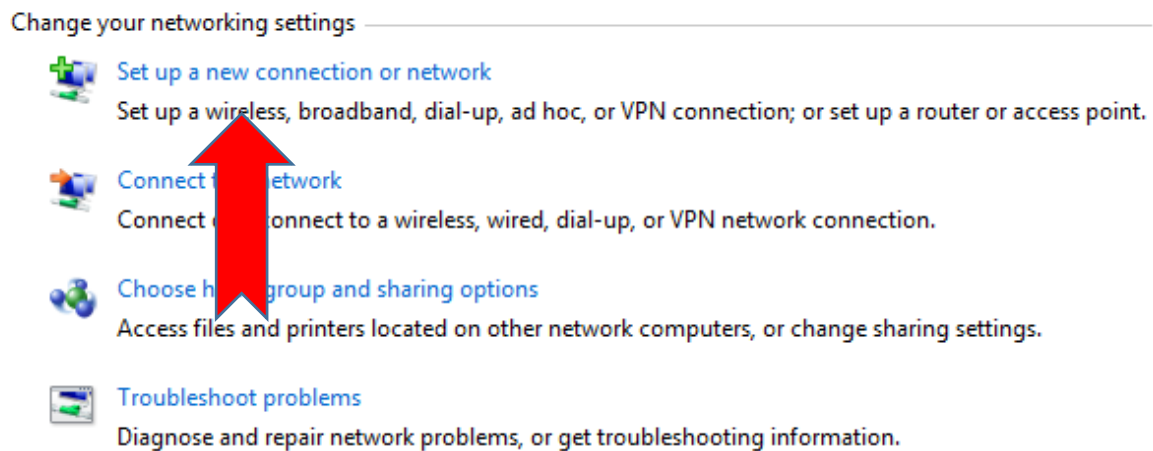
Change your networking settings

Set up a new connection or network
Set up a wireless, broadband, dial-up, ad hoc, or VPN connection; or set up a router or access point.

Connect t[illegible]etwork
Connect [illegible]onnect to a wireless, wired, dial-up, or VPN network connection.

Choose h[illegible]group and sharing options
Access files and printers located on other network computers, or change sharing settings.

Troubleshoot problems
Diagnose and repair network problems, or get troubleshooting information.